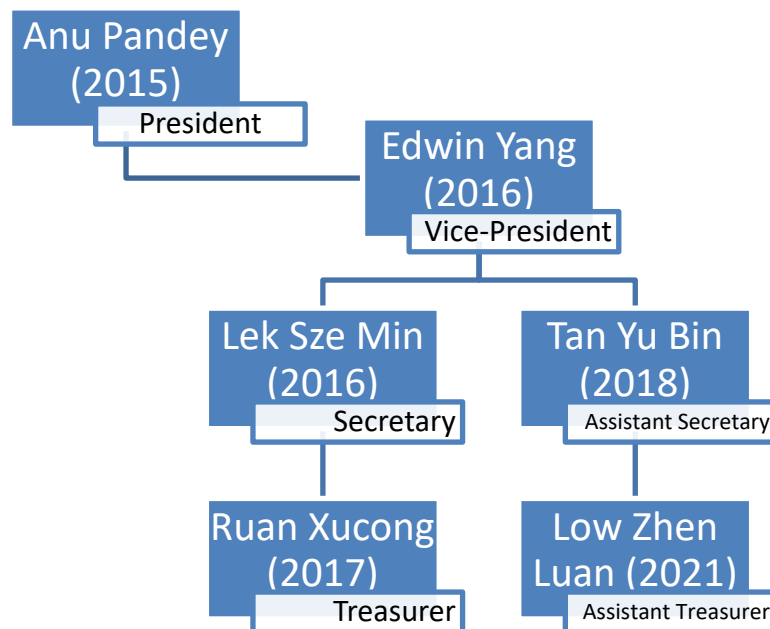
Anu Pandey (2015)
President

Edwin Yang (2016)
Vice-President

Lek Sze Min (2016)
Secretary

Tan Yu Bin (2018)
Assistant Secretary

Ruan Xucong (2017)
Treasurer

Low Zhen Luan (2021)
Assistant Treasurer